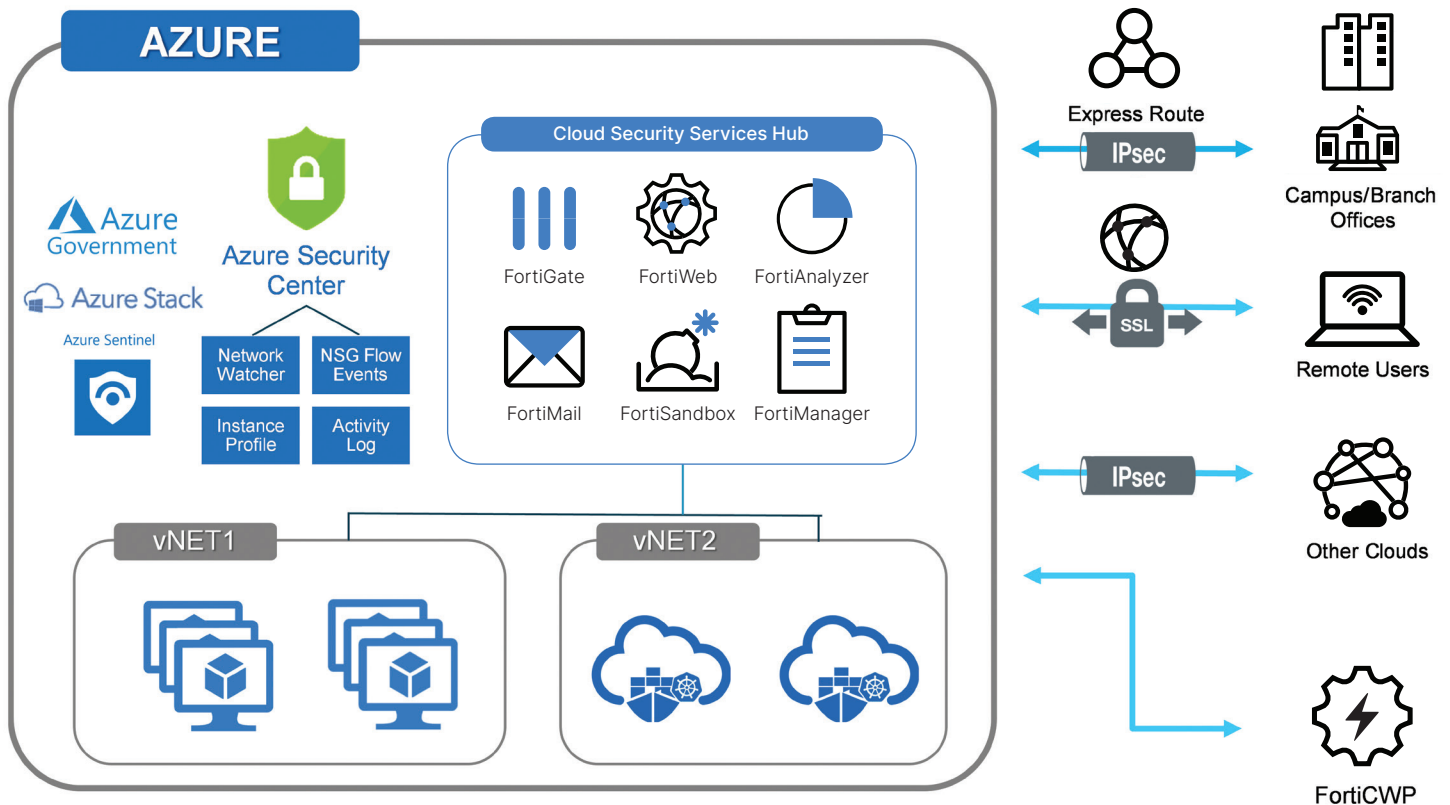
AZURE

Azure Government

Azure Stack

Azure Sentinel

Azure Security Center

Network Watcher

NSG Flow Events

Instance Profile

Activity Log

Cloud Security Services Hub

FortiGate

FortiWeb

FortiAnalyzer

FortiMail

FortiSandbox

FortiManager

vNET1

vNET2

Express Route

IPsec

Campus/Branch Offices

SSL

Remote Users

IPsec

Other Clouds

FortiCWP